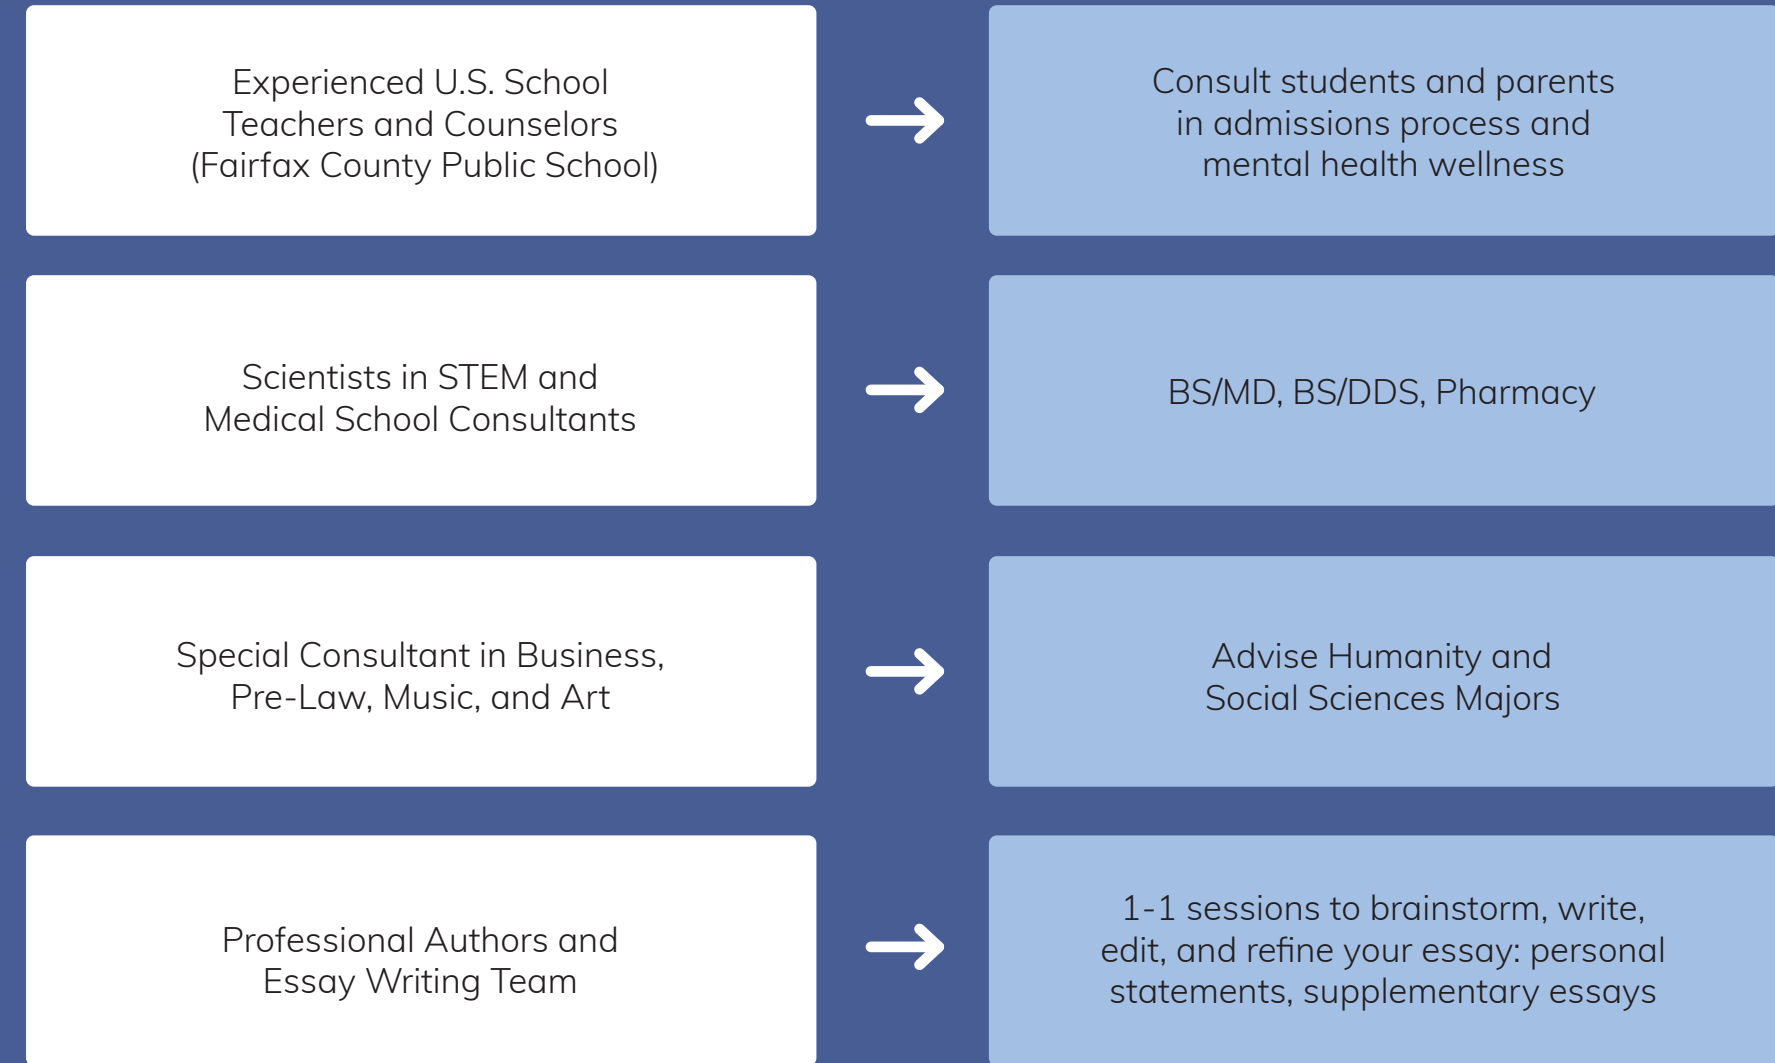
Experienced U.S. School Teachers and Counselors (Fairfax County Public School)

Consult students and parents in admissions process and mental health wellness

Scientists in STEM and Medical School Consultants

BS/MD, BS/DDS, Pharmacy

Special Consultant in Business, Pre-Law, Music, and Art

Advise Humanity and Social Sciences Majors

Professional Authors and Essay Writing Team

1-1 sessions to brainstorm, write, edit, and refine your essay: personal statements, supplementary essays